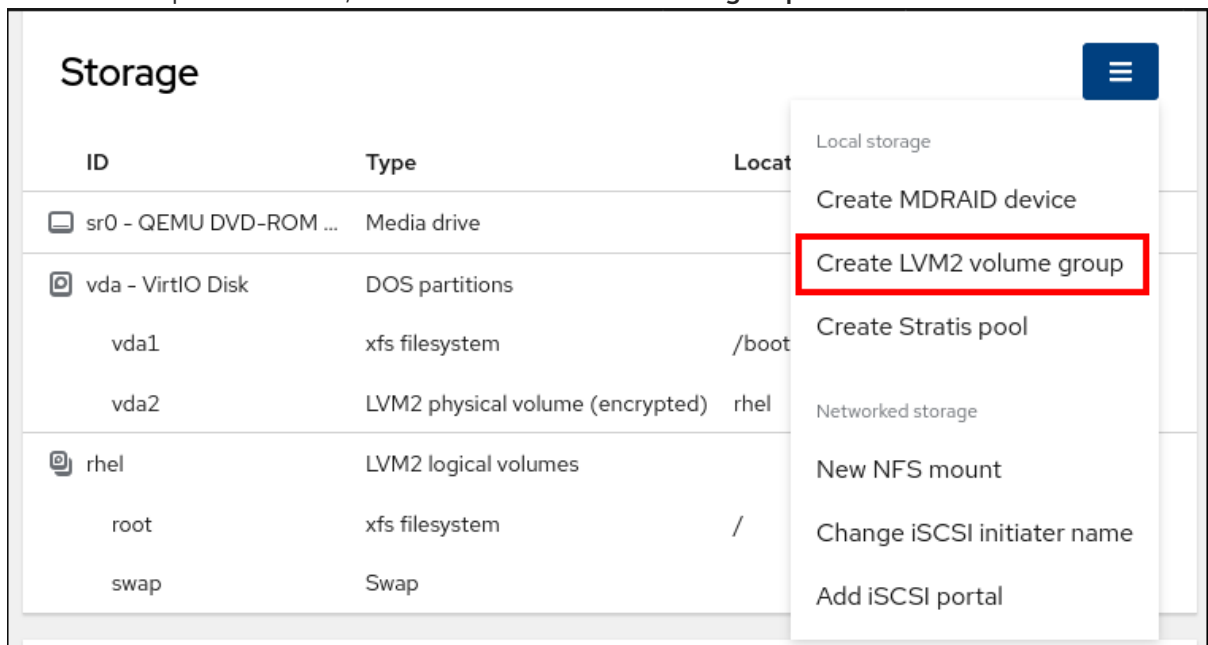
Storage

| ID | Type | Locat |
|---|---|---|
| sr0 - QEMU DVD-ROM ... | Media drive | |
| vda - VirtIO Disk | DOS partitions | |
| vda1 | xfs filesystem | /boot |
| vda2 | LVM2 physical volume (encrypted) | rhel |
| rhel | LVM2 logical volumes | |
| root | xfs filesystem | / |
| swap | Swap | |

Local storage

Create MDRAID device

Create LVM2 volume group

Create Stratis pool

Networked storage

New NFS mount

Change iSCSI initiater name

Add iSCSI portal